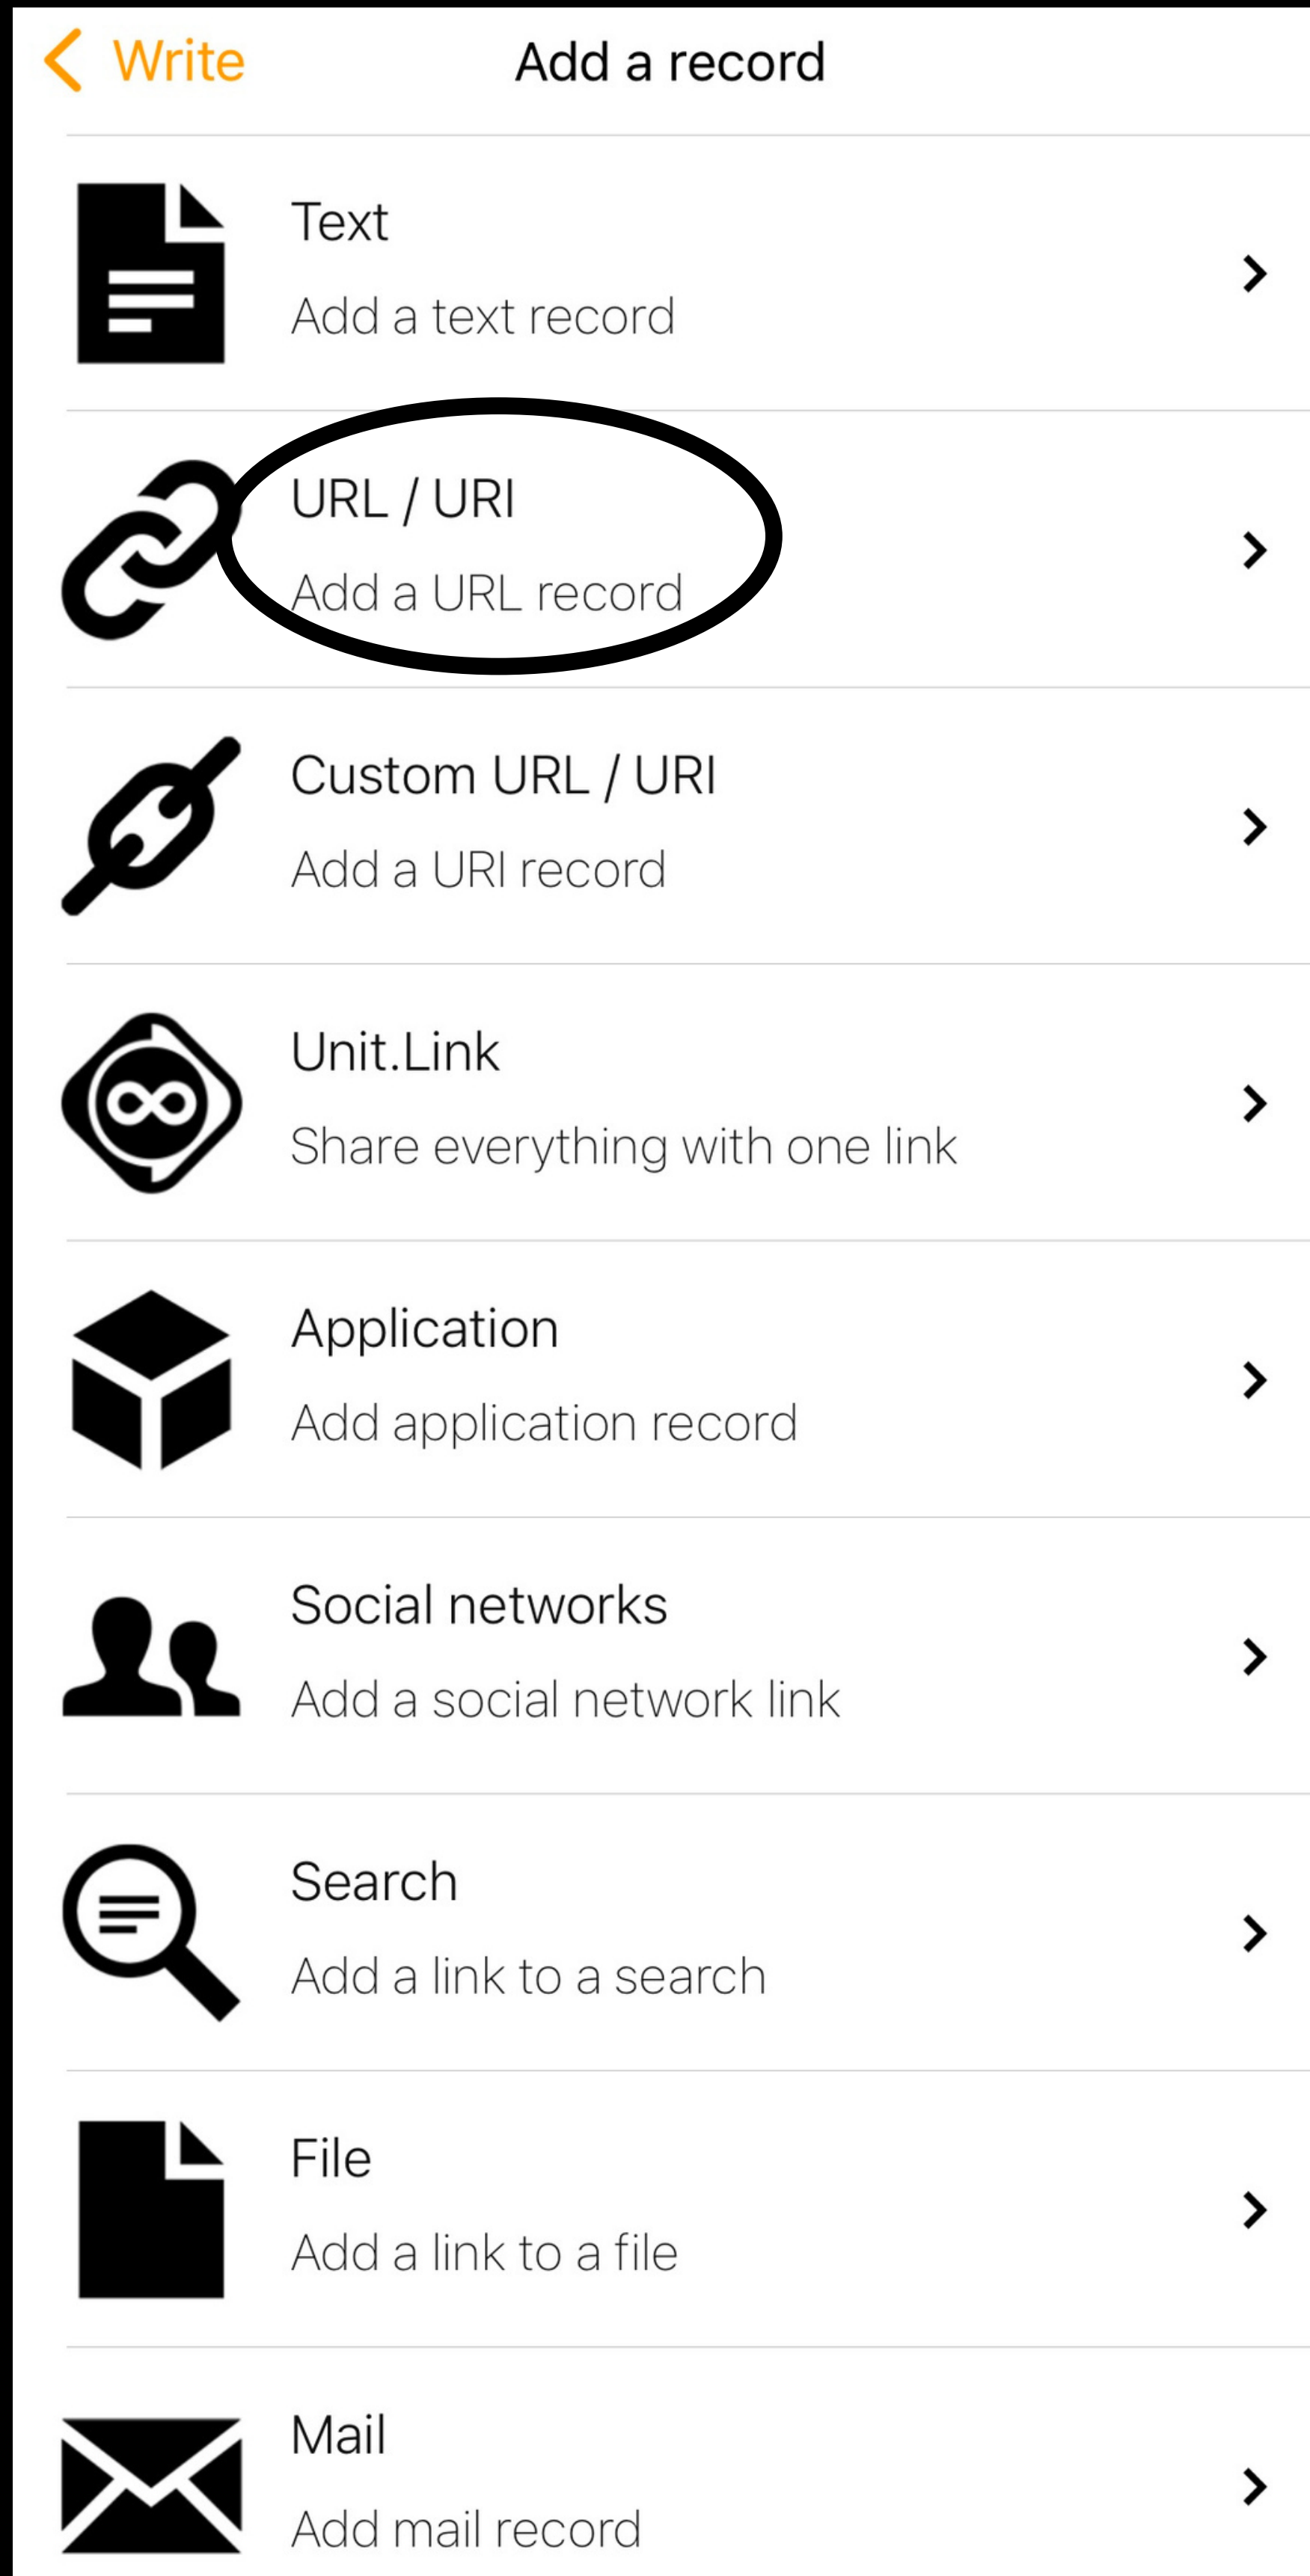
Write

Add a record

Text

Add a text record

URL / URI

Add a URL record

Custom URL / URI

Add a URI record

Unit.Link

Share everything with one link

Application

Add application record

Social networks

Add a social network link

Search

Add a link to a search

File

Add a link to a file

Mail

Add mail record